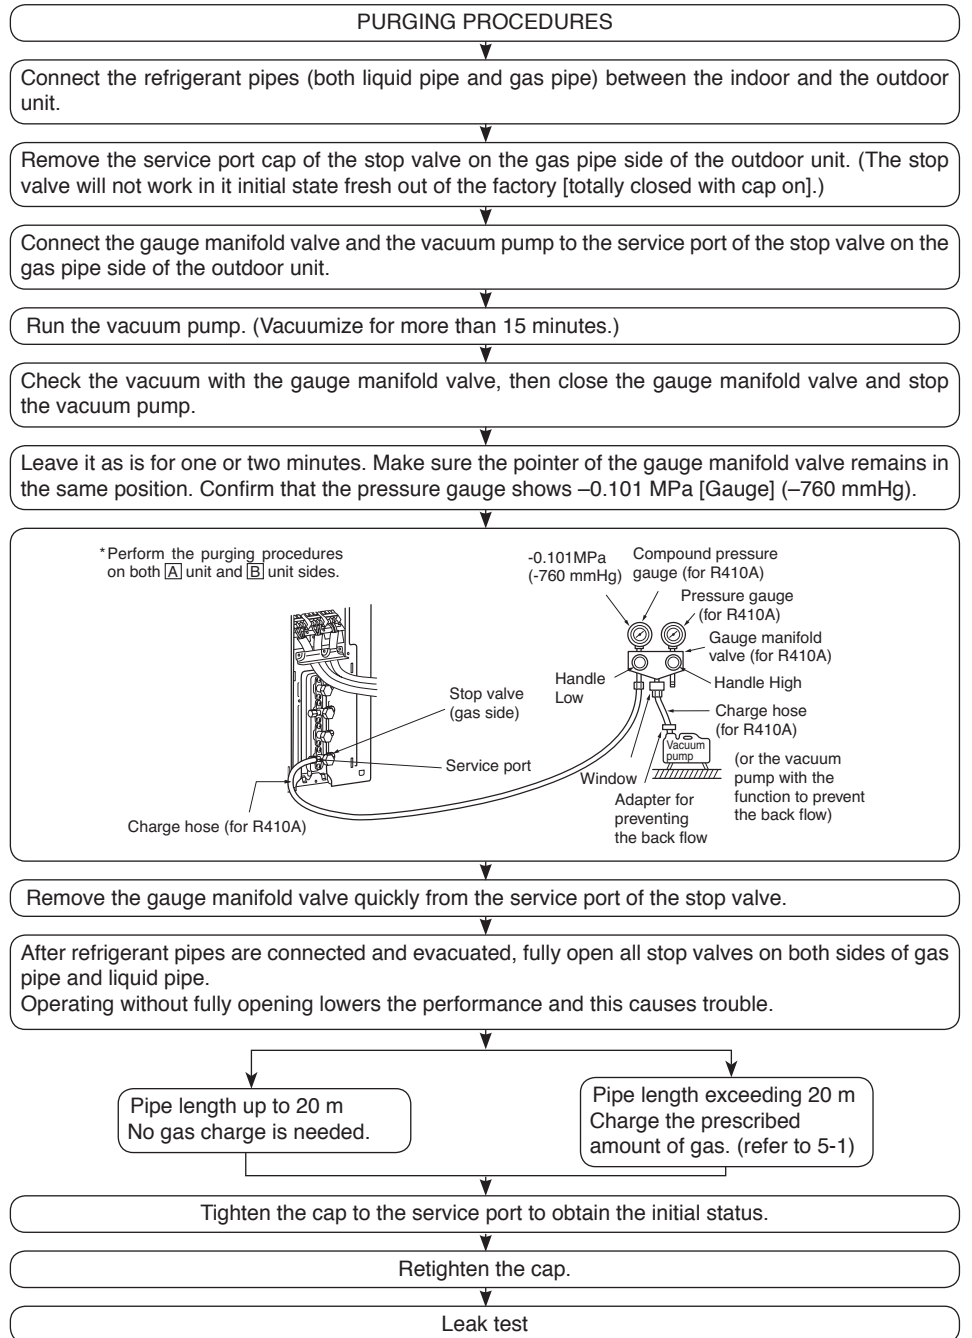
PURGING PROCEDURES

Connect the refrigerant pipes (both liquid pipe and gas pipe) between the indoor and the outdoor unit.

Remove the service port cap of the stop valve on the gas pipe side of the outdoor unit. (The stop valve will not work in it initial state fresh out of the factory [totally closed with cap on].)

Connect the gauge manifold valve and the vacuum pump to the service port of the stop valve on the gas pipe side of the outdoor unit.

Run the vacuum pump. (Vacuumize for more than 15 minutes.)

Check the vacuum with the gauge manifold valve, then close the gauge manifold valve and stop the vacuum pump.

Leave it as is for one or two minutes. Make sure the pointer of the gauge manifold valve remains in the same position. Confirm that the pressure gauge shows –0.101 MPa [Gauge] (–760 mmHg).

*Perform the purging procedures on both A unit and B unit sides.

-0.101MPa (-760 mmHg)

Compound pressure gauge (for R410A)

Pressure gauge (for R410A)

Gauge manifold valve (for R410A)

Handle Low

Handle High

Stop valve (gas side)

Charge hose (for R410A)

Vacuum pump

Service port

Window

(or the vacuum pump with the function to prevent the back flow)

Adapter for preventing the back flow

Charge hose (for R410A)

Remove the gauge manifold valve quickly from the service port of the stop valve.

After refrigerant pipes are connected and evacuated, fully open all stop valves on both sides of gas pipe and liquid pipe.
Operating without fully opening lowers the performance and this causes trouble.

Pipe length up to 20 m
No gas charge is needed.

Pipe length exceeding 20 m
Charge the prescribed amount of gas. (refer to 5-1)

Tighten the cap to the service port to obtain the initial status.

Retighten the cap.

Leak test